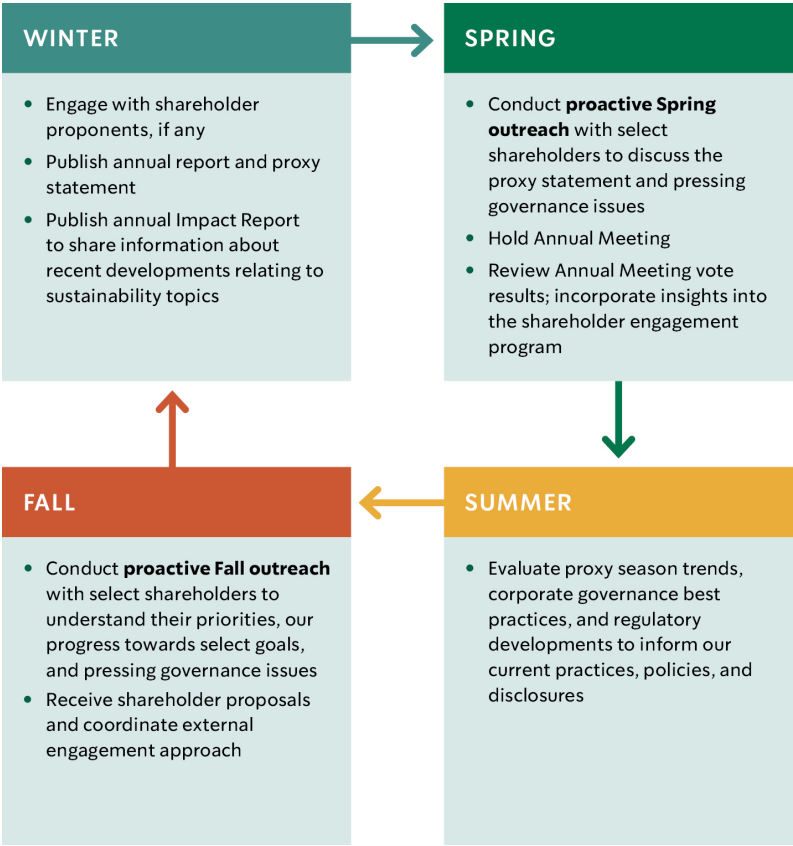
WINTER

- Engage with shareholder proponents, if any
- Publish annual report and proxy statement
- Publish annual Impact Report to share information about recent developments relating to sustainability topics

SPRING

- Conduct **proactive Spring outreach** with select shareholders to discuss the proxy statement and pressing governance issues
- Hold Annual Meeting
- Review Annual Meeting vote results; incorporate insights into the shareholder engagement program

FALL

- Conduct **proactive Fall outreach** with select shareholders to understand their priorities, our progress towards select goals, and pressing governance issues
- Receive shareholder proposals and coordinate external engagement approach

SUMMER

- Evaluate proxy season trends, corporate governance best practices, and regulatory developments to inform our current practices, policies, and disclosures